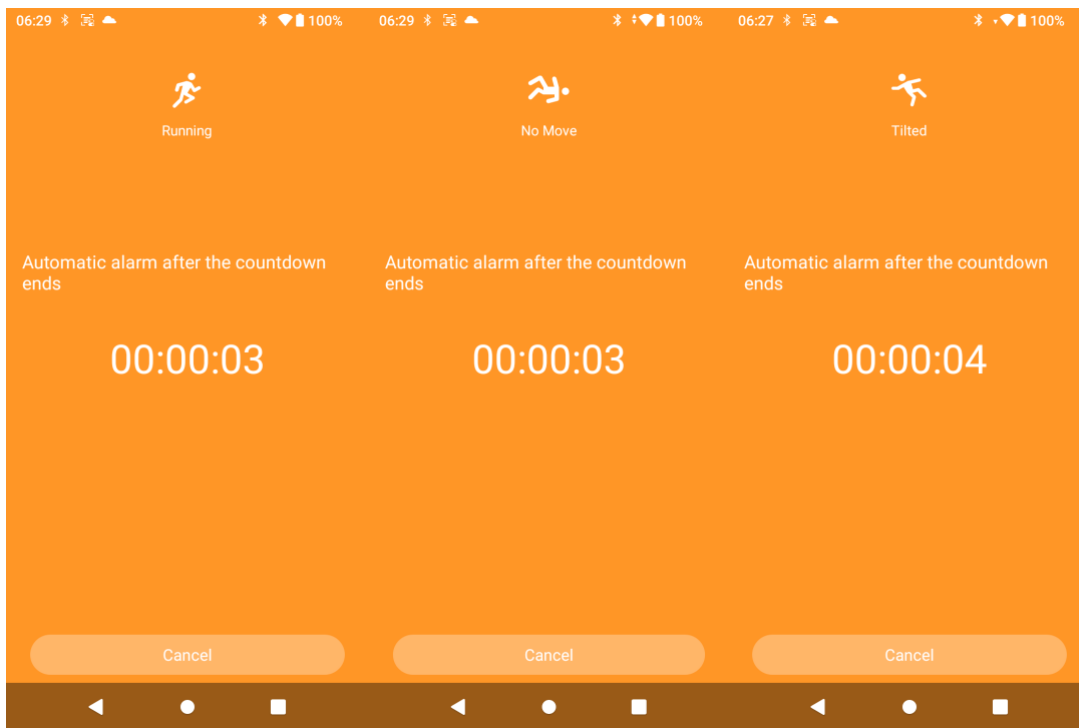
06:29 100%

Running

Automatic alarm after the countdown ends

00:00:03

Cancel

06:29 100%

No Move

Automatic alarm after the countdown ends

00:00:03

Cancel

06:27 100%

Tilted

Automatic alarm after the countdown ends

00:00:04

Cancel